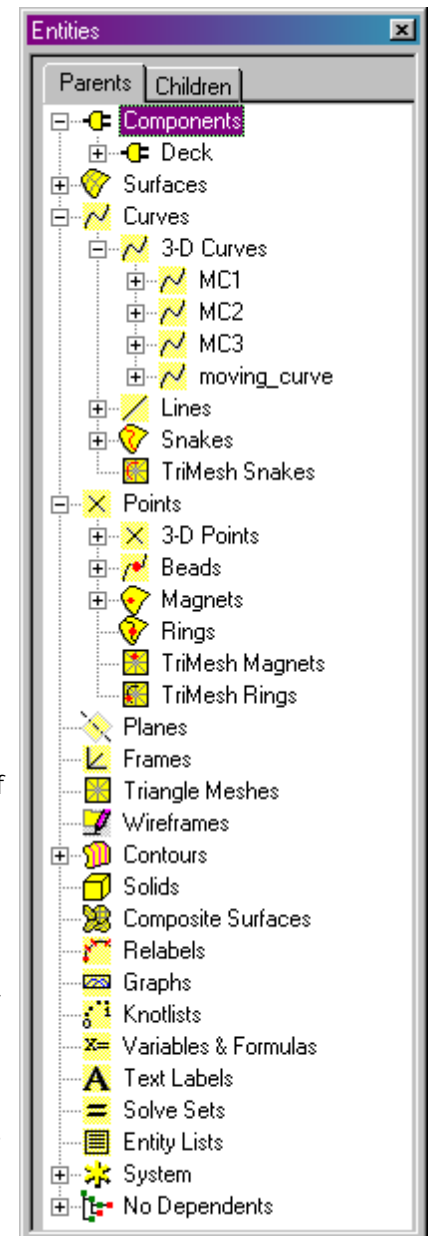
Entities

Parents | Children

Components
Deck
Surfaces
Curves
3-D Curves
MC1
MC2
MC3
moving_curve
Lines
Snakes
TriMesh Snakes
Points
3-D Points
Beads
Magnets
Rings
TriMesh Magnets
TriMesh Rings
Planes
Frames
Triangle Meshes
Wireframes
Contours
Solids
Composite Surfaces
Relabels
Graphs
Knotlists
Variables & Formulas
Text Labels
Solve Sets
Entity Lists
System
No Dependents